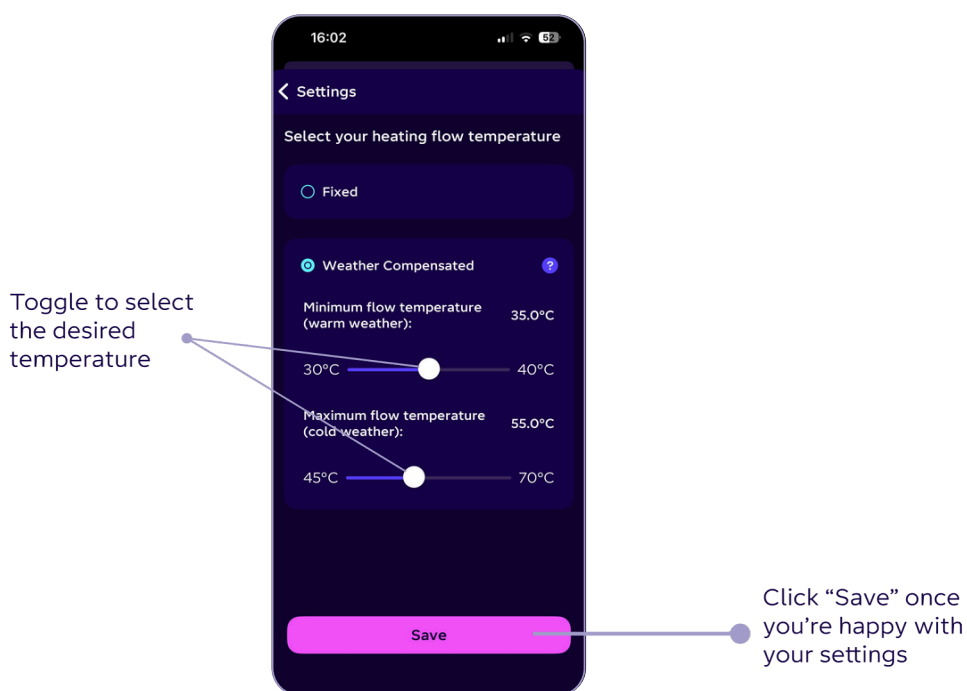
Toggle to select the desired temperature

16:02

52

Settings

Select your heating flow temperature

Fixed

Weather Compensated

?

Minimum flow temperature (warm weather):

35.0°C

30°C

40°C

Maximum flow temperature (cold weather):

55.0°C

45°C

70°C

Save

Click “Save” once you’re happy with your settings